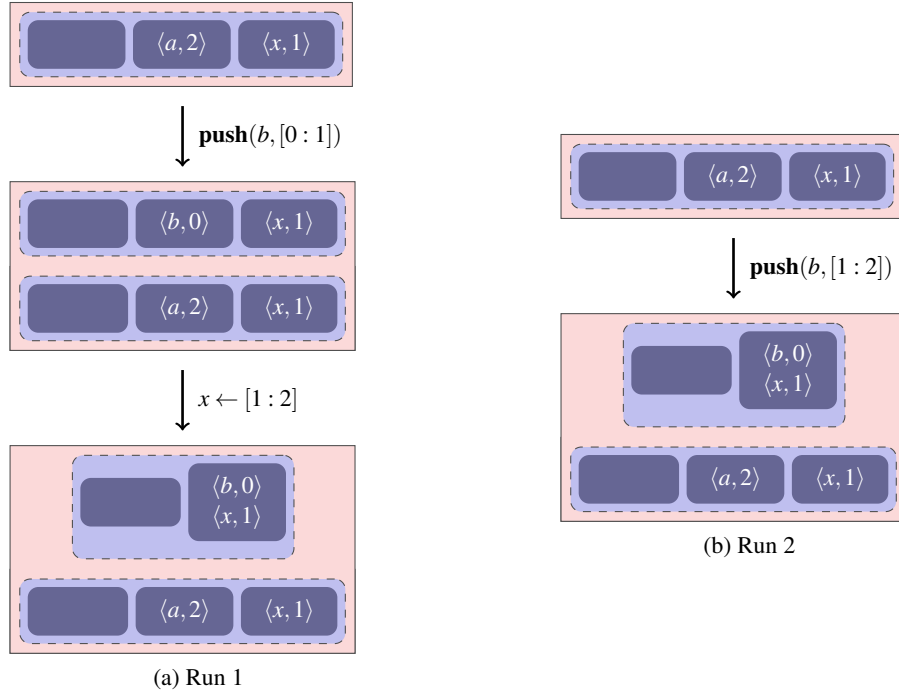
$\langle a, 2\rangle$ $\langle x, 1\rangle$

$\mathbf{push}(b, [0:1])$

$\langle b, 0\rangle$ $\langle x, 1\rangle$

$\langle a, 2\rangle$ $\langle x, 1\rangle$

$x \leftarrow [1:2]$

$\langle b, 0\rangle$
$\langle x, 1\rangle$

$\langle a, 2\rangle$ $\langle x, 1\rangle$

(a) Run 1

$\langle a, 2\rangle$ $\langle x, 1\rangle$

$\mathbf{push}(b, [1:2])$

$\langle b, 0\rangle$
$\langle x, 1\rangle$

$\langle a, 2\rangle$ $\langle x, 1\rangle$

(b) Run 2